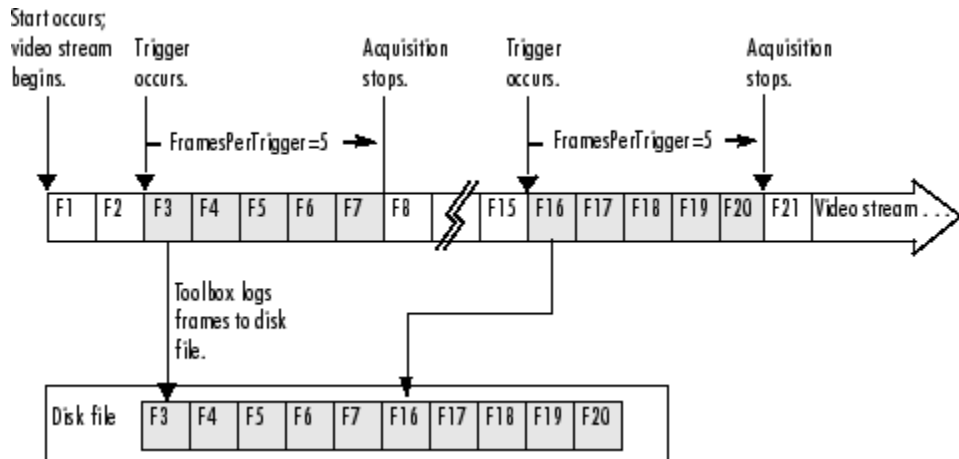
Start occurs; video stream begins.

Trigger occurs.

FramesPerTrigger=5

Acquisition stops.

Trigger occurs.

FramesPerTrigger=5

Acquisition stops.

| F1 | F2 | F3 | F4 | F5 | F6 | F7 | F8 | F15 | F16 | F17 | F18 | F19 | F20 | F21 | Video stream . . . |
|---|---|---|---|---|---|---|---|---|---|---|---|---|---|---|---|

Toolbox logs frames to disk file.

| Disk file | F3 | F4 | F5 | F6 | F7 | F16 | F17 | F18 | F19 | F20 |
|---|---|---|---|---|---|---|---|---|---|---|